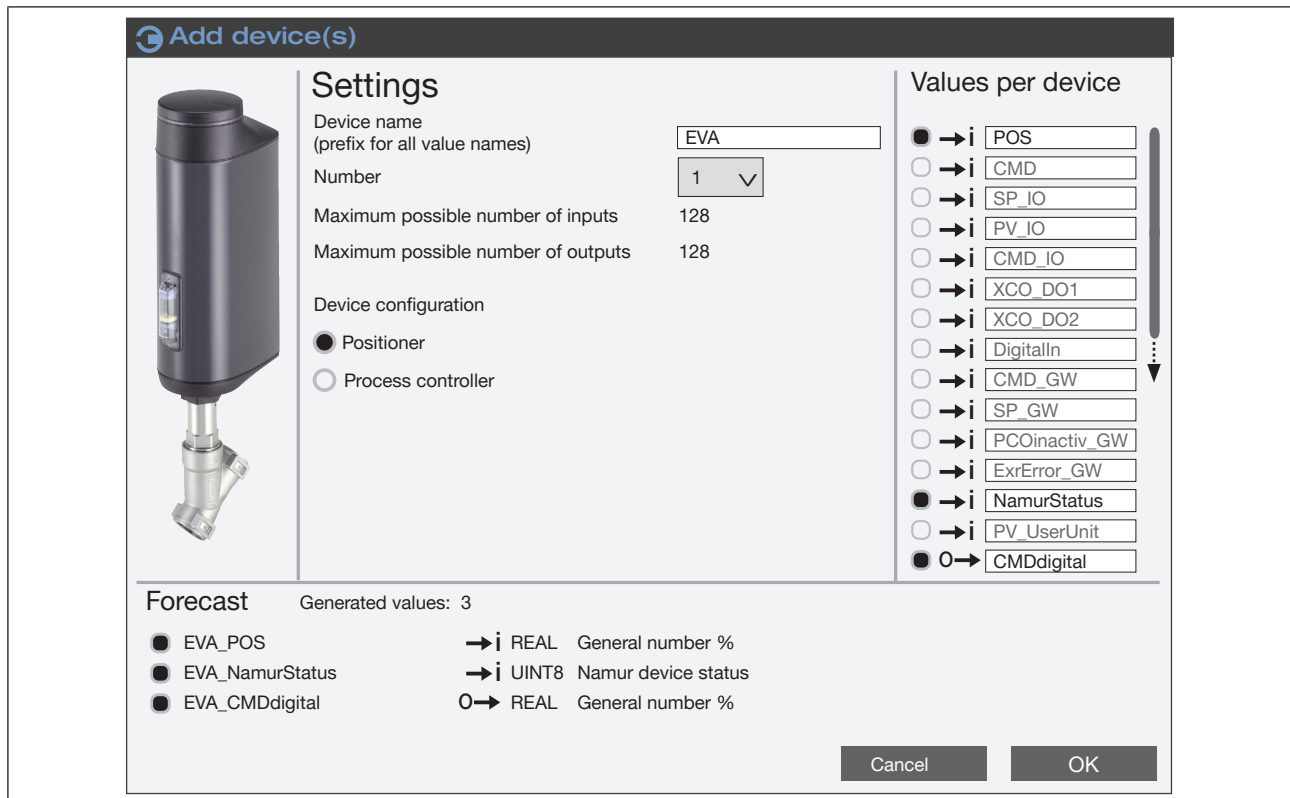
Add device(s)

Settings

Device name (prefix for all value names) EVA

Number 1

Maximum possible number of inputs 128

Maximum possible number of outputs 128

Device configuration

Positioner

Process controller

Values per device

→i POS
→i CMD
→i SP_IO
→i PV_IO
→i CMD_IO
→i XCO_DO1
→i XCO_DO2
→i DigitalIn
→i CMD_GW
→i SP_GW
→i PCOinactiv_GW
→i ExrError_GW
→i NamurStatus
→i PV_UserUnit
O→ CMDdigital

Forecast Generated values: 3

EVA_POS →i REAL General number %
EVA_NamurStatus →i UINT8 Namur device status
EVA_CMDdigital O→ REAL General number %

Cancel

OK